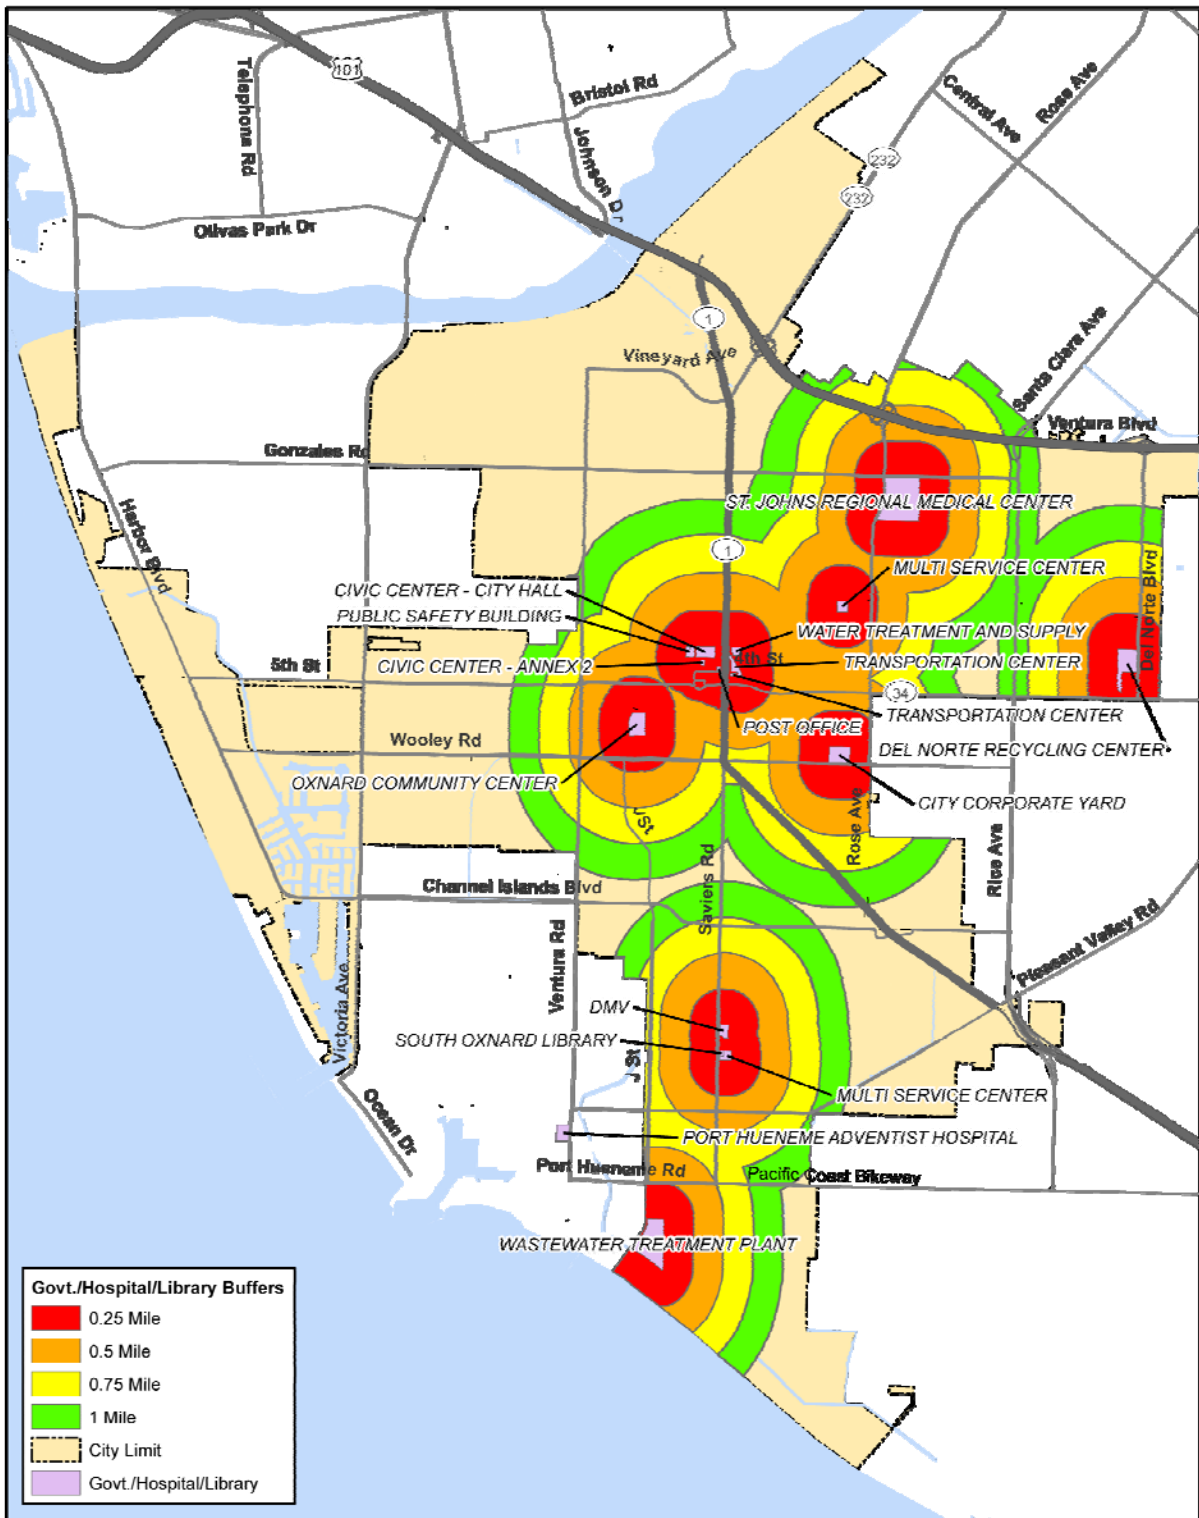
101
Telephone Rd
Bristol Rd
Johnson Dr
Central Ave
Rose Ave
232
232
Olivas Park Dr
1
Vineyard Ave
Santa Clara Ave
Ventura Blvd
Gonzales Rd
ST. JOHNS REGIONAL MEDICAL CENTER
Harbor Blvd
1
CIVIC CENTER - CITY HALL
MULTI SERVICE CENTER
PUBLIC SAFETY BUILDING
Del Norte Blvd
WATER TREATMENT AND SUPPLY
5th St
CIVIC CENTER - ANNEX 2
5th St
TRANSPORTATION CENTER
34
TRANSPORTATION CENTER
POST OFFICE
Wooley Rd
DEL NORTE RECYCLING CENTER
OXNARD COMMUNITY CENTER
CITY CORPORATE YARD
J St
Rose Ave
Rice Ave
Channel Islands Blvd
Saviers Rd
Ventura Rd
Pleasant Valley Rd
DMV
Victoria Ave
SOUTH OXNARD LIBRARY
J St
Ocean Dr
MULTI SERVICE CENTER
PORT HUENEME ADVENTIST HOSPITAL
Port Hueneme Rd
Pacific Coast Bikeway
WASTEWATER TREATMENT PLANT
Govt./Hospital/Library Buffers
0.25 Mile
0.5 Mile
0.75 Mile
1 Mile
City Limit
Govt./Hospital/Library